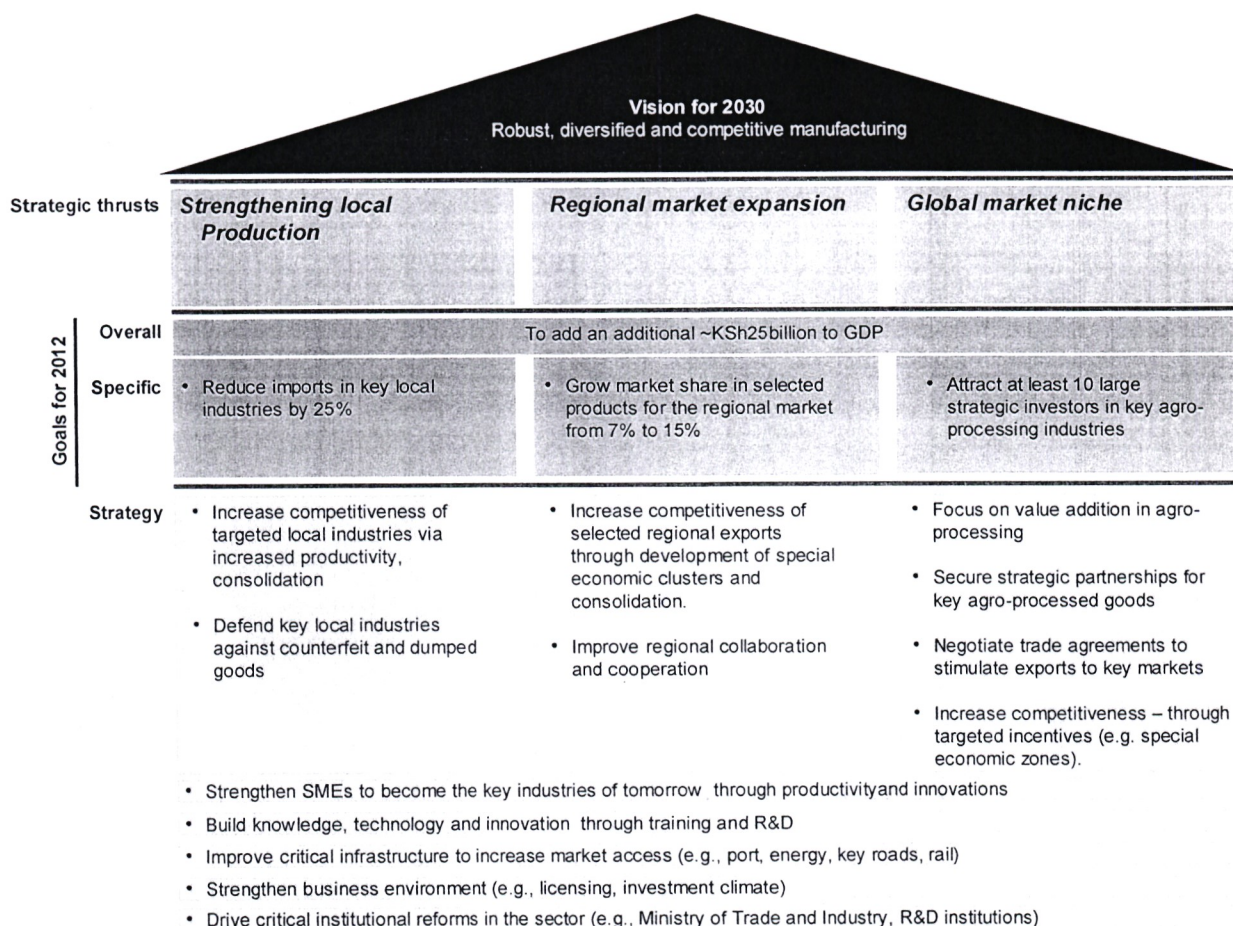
Vision for 2030
Robust, diversified and competitive manufacturing

Strategic thrusts

| | Strengthening local Production | Regional market expansion | Global market niche |
|---|---|---|---|
| Goals for 2012 — Overall | To add an additional ~KSh25billion to GDP | | |
| Specific | • Reduce imports in key local industries by 25% | • Grow market share in selected products for the regional market from 7% to 15% | • Attract at least 10 large strategic investors in key agro-processing industries |
| Strategy | • Increase competitiveness of targeted local industries via increased productivity, consolidation<br>• Defend key local industries against counterfeit and dumped goods | • Increase competitiveness of selected regional exports through development of special economic clusters and consolidation.<br>• Improve regional collaboration and cooperation | • Focus on value addition in agro-processing<br>• Secure strategic partnerships for key agro-processed goods<br>• Negotiate trade agreements to stimulate exports to key markets<br>• Increase competitiveness – through targeted incentives (e.g. special economic zones). |

• Strengthen SMEs to become the key industries of tomorrow through productivityand innovations
• Build knowledge, technology and innovation through training and R&D
• Improve critical infrastructure to increase market access (e.g., port, energy, key roads, rail)
• Strengthen business environment (e.g., licensing, investment climate)
• Drive critical institutional reforms in the sector (e.g., Ministry of Trade and Industry, R&D institutions)